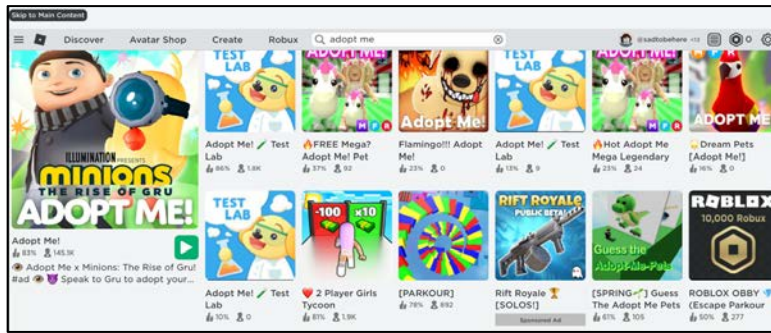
Skip to Main Content

Discover Avatar Shop Create Robux adopt me

@sadtobehere 13+ 0

ILLUMINATION PRESENTS minions THE Rise of GRU ADOPT ME!

Adopt Me!
83% 145.5K
Adopt Me x Minions: The Rise of Gru! #ad Speak to Gru to adopt your...

TEST LAB
Adopt Me! Test Lab
86% 1.6K

FREE Mega? Adopt Me! Pet
37% 92

Adopt Me!
Flamingo!!! Adopt Me!
23% 0

TEST LAB
Adopt Me! Test Lab
13% 9

Hot Adopt Me Mega Legendary
25% 24

ADOPT ME
Dream Pets [Adopt Me!]
16% 0

TEST LAB
Adopt Me! Test Lab
10% 0

-100 x10
2 Player Girls Tycoon
81% 1.9K

[PARKOUR]
78% 692

RIFT ROYALE PUBLIC BETA
Rift Royale [SOLOS!]
Sponsored Ad

Guess the Adopt-Me-Pets
[SPRING] Guess The Adopt Me Pets
61% 105

ROBLOX 10,000 Robux
ROBLOX OBBY (Escape Parkour
50% 277